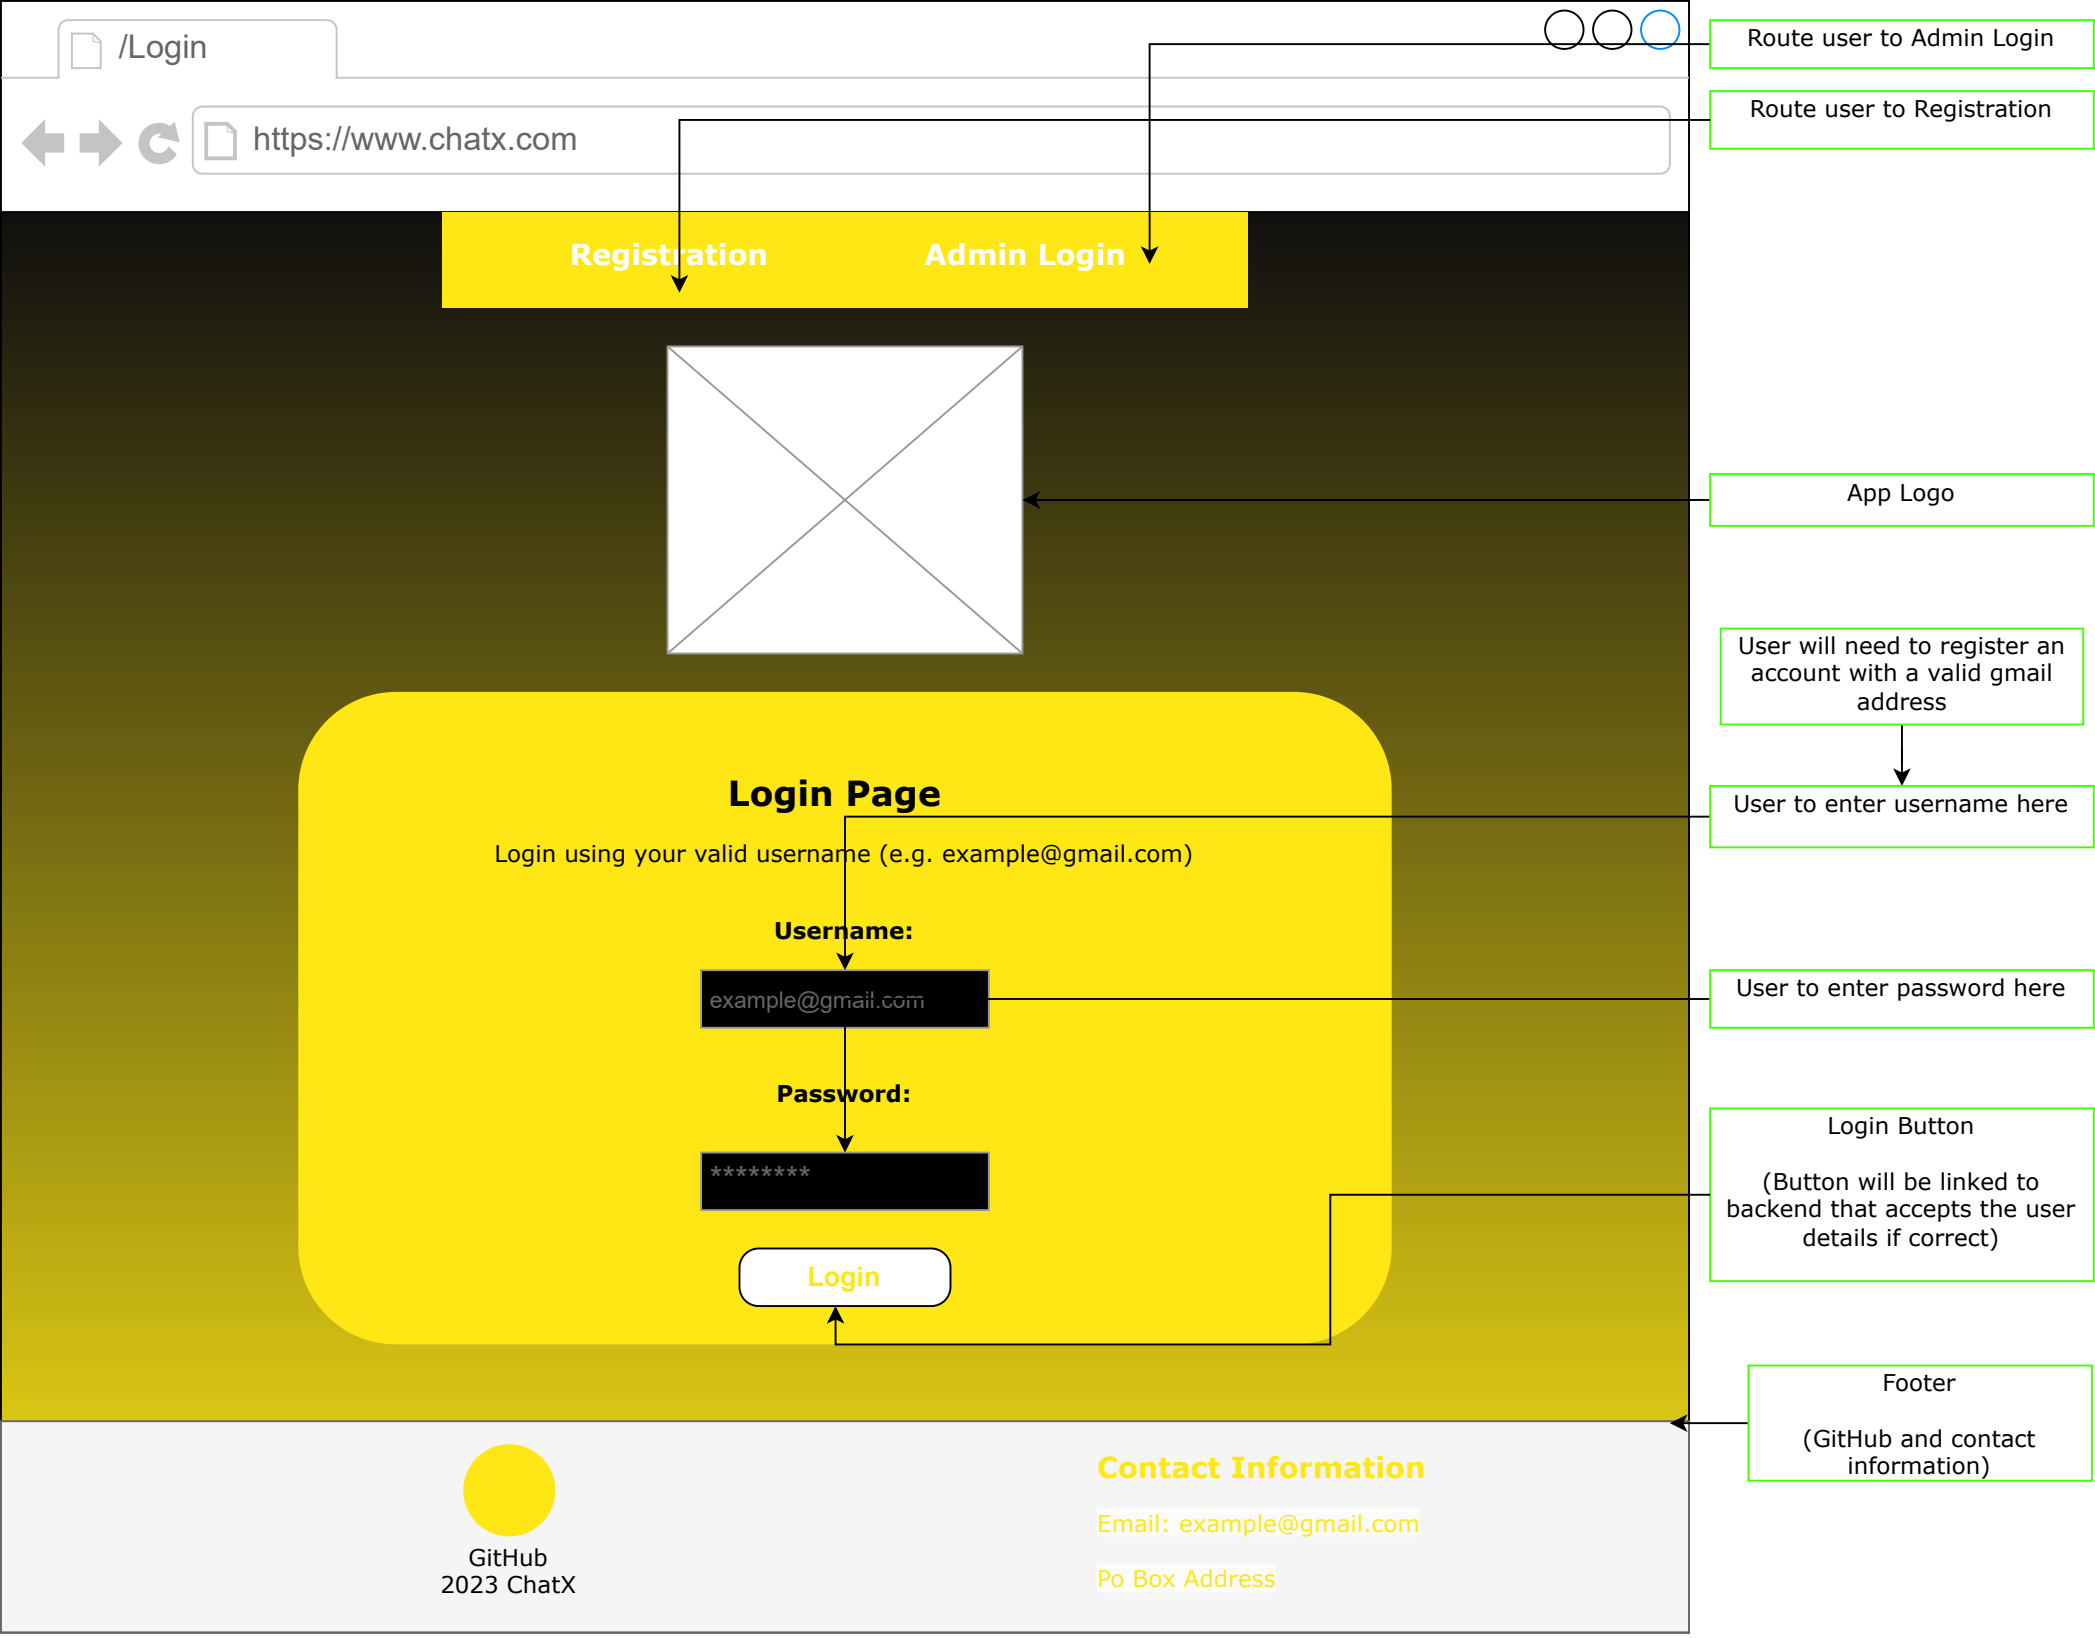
/Login

https://www.chatx.com

Registration Admin Login

Login Page

Login using your valid username (e.g. example@gmail.com)

Username:

example@gmail.com

Password:

********

Login

GitHub
2023 ChatX

Contact Information

Email: example@gmail.com

Po Box Address

Route user to Admin Login

Route user to Registration

App Logo

User will need to register an account with a valid gmail address

User to enter username here

User to enter password here

Login Button

(Button will be linked to backend that accepts the user details if correct)

Footer

(GitHub and contact information)